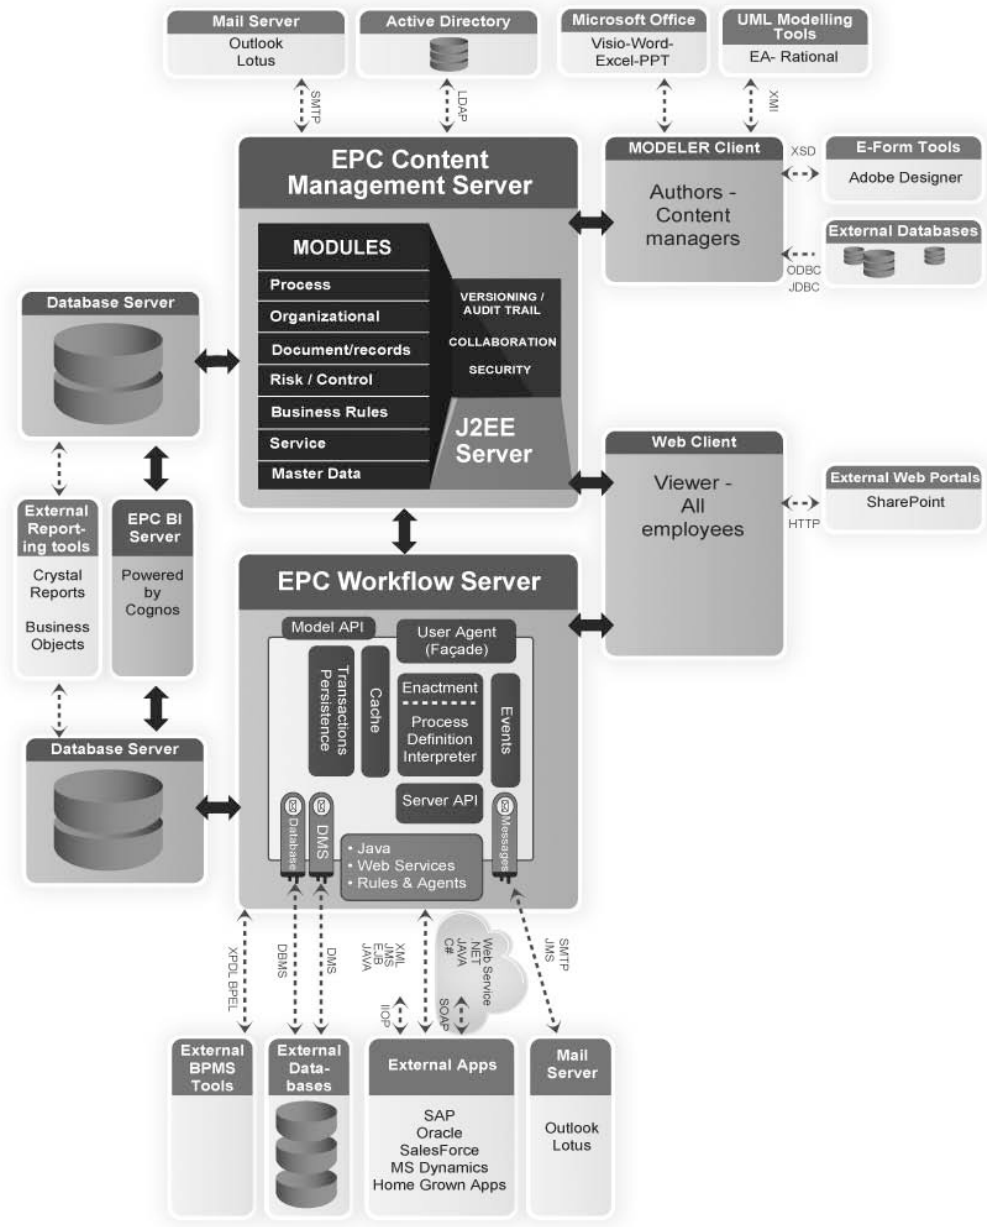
Mail Server
Outlook
Lotus

SMTP

Active Directory

LDAP

Microsoft Office
Visio-Word-Excel-PPT

UML Modelling Tools
EA- Rational

XMI

EPC Content Management Server

MODULES
Process
Organizational
Document/records
Risk / Control
Business Rules
Service
Master Data

VERSIONING / AUDIT TRAIL
COLLABORATION
SECURITY

J2EE Server

MODELER Client
Authors - Content managers

XSD

E-Form Tools
Adobe Designer

External Databases

ODBC
JDBC

Database Server

Web Client
Viewer - All employees

HTTP

External Web Portals
SharePoint

External Reporting tools
Crystal Reports
Business Objects

EPC BI Server
Powered by Cognos

EPC Workflow Server

Model API
User Agent (Façade)
Transactions Persistence
Cache
Enactment
Process Definition Interpreter
Events
Server API
Database
DMS
Messages
• Java
• Web Services
• Rules & Agents

Database Server

XPDL BPEL
DBMS
DMS
XML
JMS
EJB
JAVA
IIOP
Web Service
.NET
JAVA
C#
SOAP
SMTP
JMS

External BPMS Tools

External Data-bases

External Apps
SAP
Oracle
SalesForce
MS Dynamics
Home Grown Apps

Mail Server
Outlook
Lotus